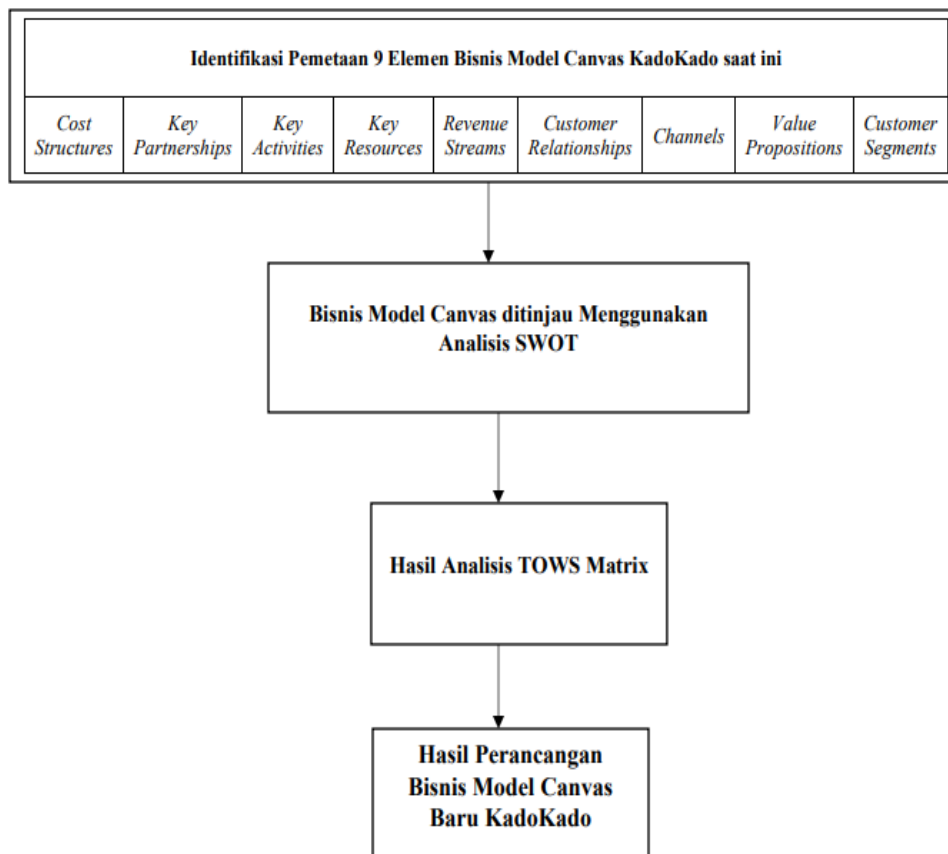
Identifikasi Pemetaan 9 Elemen Bisnis Model Canvas KadoKado saat ini

| Cost Structures | Key Partnerships | Key Activities | Key Resources | Revenue Streams | Customer Relationships | Channels | Value Propositions | Customer Segments |
|---|---|---|---|---|---|---|---|---|

Bisnis Model Canvas ditinjau Menggunakan Analisis SWOT

Hasil Analisis TOWS Matrix

Hasil Perancangan Bisnis Model Canvas Baru KadoKado